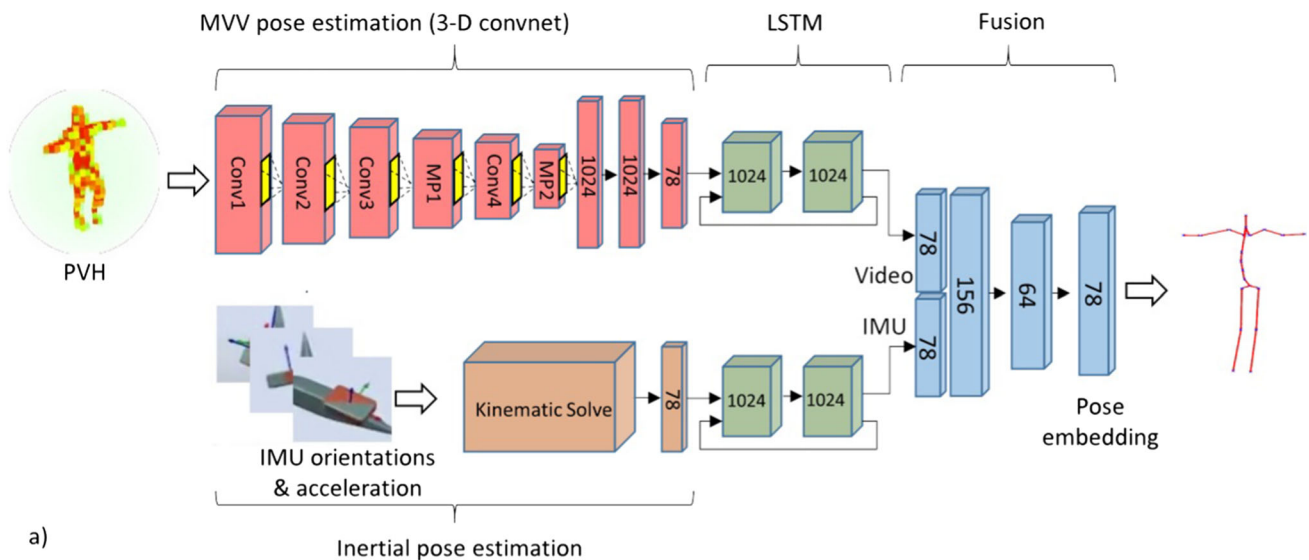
MVV pose estimation (3-D convnet)

LSTM

Fusion

PVH

Conv1

Conv2

Conv3

MP1

Conv4

MP2

1024

1024

78

1024

1024

78

156

64

78

Video

IMU

78

IMU orientations & acceleration

Kinematic Solve

78

1024

1024

Pose embedding

a)

Inertial pose estimation